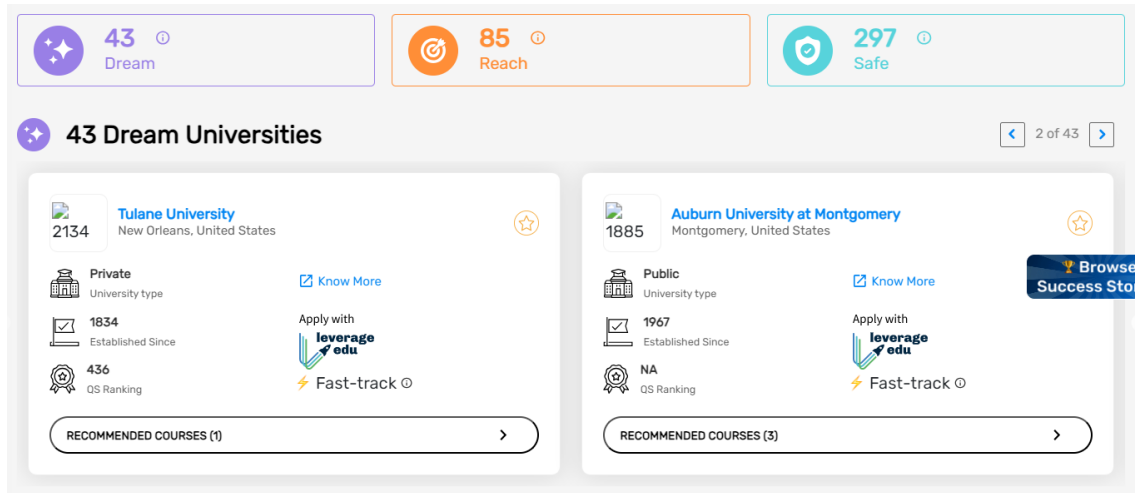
43
Dream

85
Reach

297
Safe

43 Dream Universities

2 of 43

2134
Tulane University
New Orleans, United States

Private
University type

Know More

1834
Established Since

Apply with
leverage edu

436
QS Ranking

Fast-track

RECOMMENDED COURSES (1)

1885
Auburn University at Montgomery
Montgomery, United States

Public
University type

Know More

1967
Established Since

Apply with
leverage edu

NA
QS Ranking

Fast-track

RECOMMENDED COURSES (3)

Browse
Success Sto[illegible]